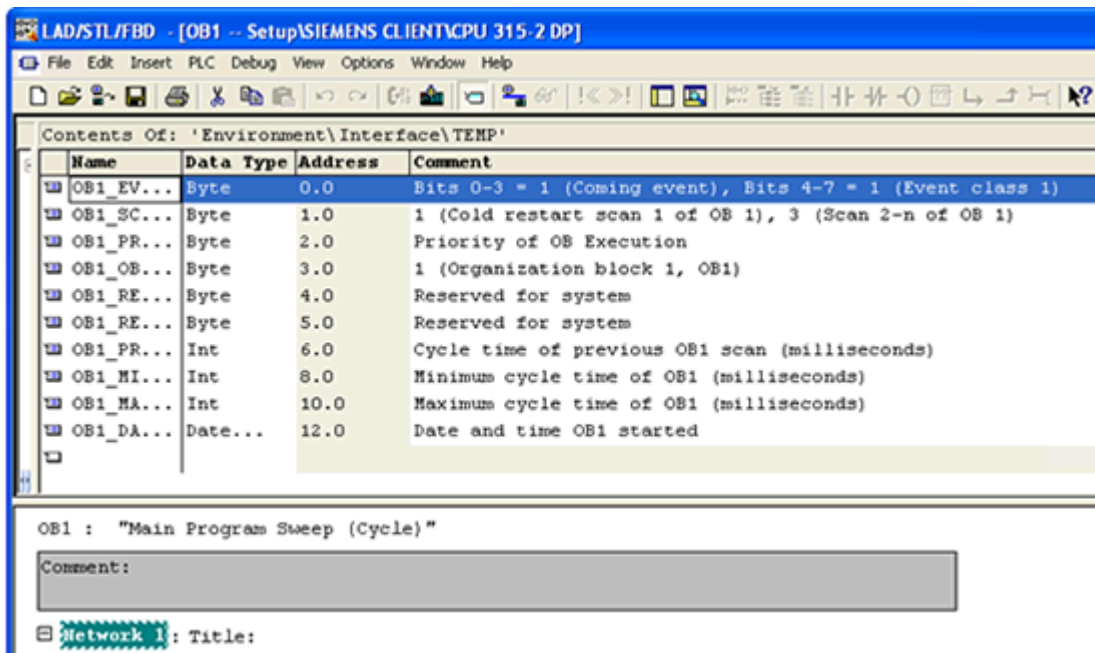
LAD/STL/FBD - [OB1 -- Setup\SIEMENS CLIENT\CPU 315-2 DP]

File Edit Insert PLC Debug View Options Window Help

Contents Of: 'Environment\Interface\TEMP'

| Name | Data Type | Address | Comment |
|---|---|---|---|
| OB1_EV... | Byte | 0.0 | Bits 0-3 = 1 (Coming event), Bits 4-7 = 1 (Event class 1) |
| OB1_SC... | Byte | 1.0 | 1 (Cold restart scan 1 of OB 1), 3 (Scan 2-n of OB 1) |
| OB1_PR... | Byte | 2.0 | Priority of OB Execution |
| OB1_OB... | Byte | 3.0 | 1 (Organization block 1, OB1) |
| OB1_RE... | Byte | 4.0 | Reserved for system |
| OB1_RE... | Byte | 5.0 | Reserved for system |
| OB1_PR... | Int | 6.0 | Cycle time of previous OB1 scan (milliseconds) |
| OB1_MI... | Int | 8.0 | Minimum cycle time of OB1 (milliseconds) |
| OB1_MA... | Int | 10.0 | Maximum cycle time of OB1 (milliseconds) |
| OB1_DA... | Date... | 12.0 | Date and time OB1 started |

OB1 : "Main Program Sweep (Cycle)"

Comment:

Network 1: Title: